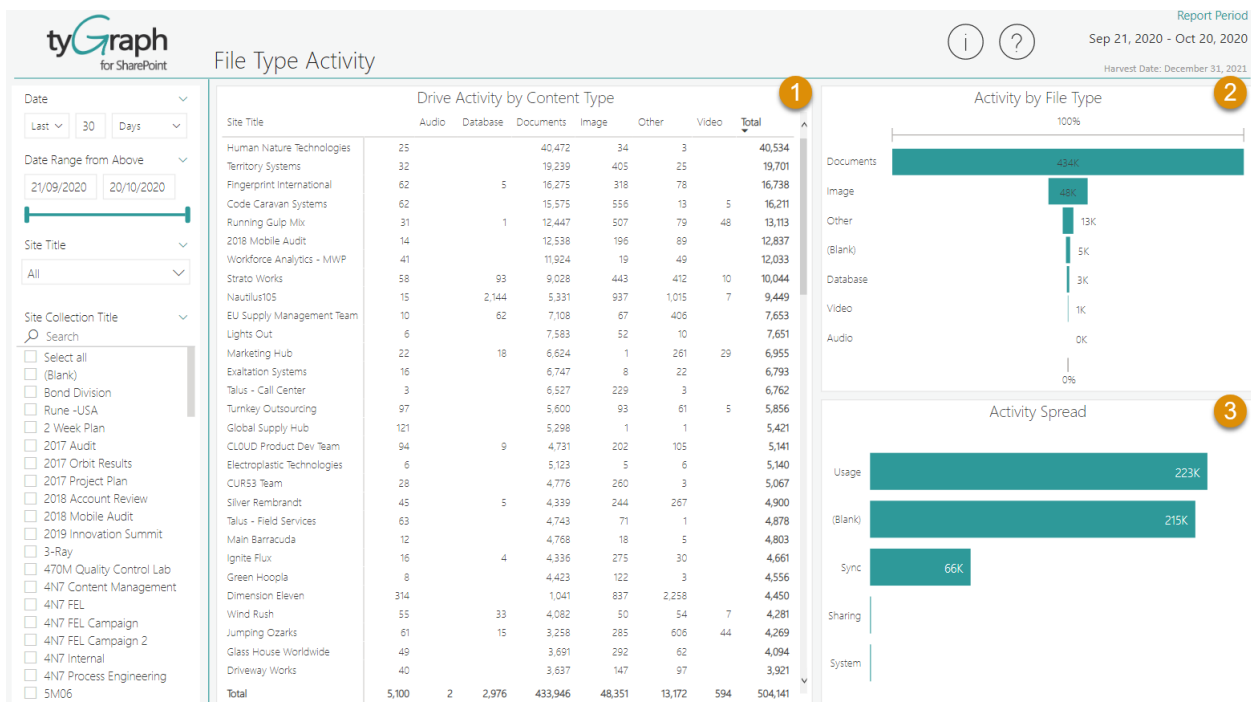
tyGraph for SharePoint

File Type Activity

i ?

Report Period
Sep 21, 2020 - Oct 20, 2020
Harvest Date: December 31, 2021

Date
Last 30 Days

Date Range from Above
21/09/2020 20/10/2020

Site Title
All

Site Collection Title
Search
Select all
(Blank)
Bond Division
Rune -USA
2 Week Plan
2017 Audit
2017 Orbit Results
2017 Project Plan
2018 Account Review
2018 Mobile Audit
2019 Innovation Summit
3-Ray
470M Quality Control Lab
4N7 Content Management
4N7 FEL
4N7 FEL Campaign
4N7 FEL Campaign 2
4N7 Internal
4N7 Process Engineering
5M06

1
Drive Activity by Content Type

| Site Title | Audio | Database | Documents | Image | Other | Video | Total |
|---|---|---|---|---|---|---|---|
| Human Nature Technologies | 25 | | 40,472 | 34 | 3 | | 40,534 |
| Territory Systems | 32 | | 19,239 | 405 | 25 | | 19,701 |
| Fingerprint International | 62 | 5 | 16,275 | 318 | 78 | | 16,738 |
| Code Caravan Systems | 62 | | 15,575 | 556 | 13 | 5 | 16,211 |
| Running Gulp Mix | 31 | 1 | 12,447 | 507 | 79 | 48 | 13,113 |
| 2018 Mobile Audit | 14 | | 12,538 | 196 | 89 | | 12,837 |
| Workforce Analytics - MWP | 41 | | 11,924 | 19 | 49 | | 12,033 |
| Strato Works | 58 | 93 | 9,028 | 443 | 412 | 10 | 10,044 |
| Nautilus105 | 15 | 2,144 | 5,331 | 937 | 1,015 | 7 | 9,449 |
| EU Supply Management Team | 10 | 62 | 7,108 | 67 | 406 | | 7,653 |
| Lights Out | 6 | | 7,583 | 52 | 10 | | 7,651 |
| Marketing Hub | 22 | 18 | 6,624 | 1 | 261 | 29 | 6,955 |
| Exaltation Systems | 16 | | 6,747 | 8 | 22 | | 6,793 |
| Talus - Call Center | 3 | | 6,527 | 229 | 3 | | 6,762 |
| Turnkey Outsourcing | 97 | | 5,600 | 93 | 61 | 5 | 5,856 |
| Global Supply Hub | 121 | | 5,298 | 1 | 1 | | 5,421 |
| CL0UD Product Dev Team | 94 | 9 | 4,731 | 202 | 105 | | 5,141 |
| Electroplastic Technologies | 6 | | 5,123 | 5 | 6 | | 5,140 |
| CUR53 Team | 28 | | 4,776 | 260 | 3 | | 5,067 |
| Silver Rembrandt | 45 | 5 | 4,339 | 244 | 267 | | 4,900 |
| Talus - Field Services | 63 | | 4,743 | 71 | 1 | | 4,878 |
| Main Barracuda | 12 | | 4,768 | 18 | 5 | | 4,803 |
| Ignite Flux | 16 | 4 | 4,336 | 275 | 30 | | 4,661 |
| Green Hoopla | 8 | | 4,423 | 122 | 3 | | 4,556 |
| Dimension Eleven | 314 | | 1,041 | 837 | 2,258 | | 4,450 |
| Wind Rush | 55 | 33 | 4,082 | 50 | 54 | 7 | 4,281 |
| Jumping Ozarks | 61 | 15 | 3,258 | 285 | 606 | 44 | 4,269 |
| Glass House Worldwide | 49 | | 3,691 | 292 | 62 | | 4,094 |
| Driveway Works | 40 | | 3,637 | 147 | 97 | | 3,921 |
| Total | 5,100 | 2 | 2,976 | 433,946 | 48,351 | 13,172 | 594 | 504,141 |

2
Activity by File Type
100%
Documents 434K
Image 48K
Other 13K
(Blank) 5K
Database 3K
Video 1K
Audio 0K
0%

3
Activity Spread
Usage 223K
(Blank) 215K
Sync 66K
Sharing
System